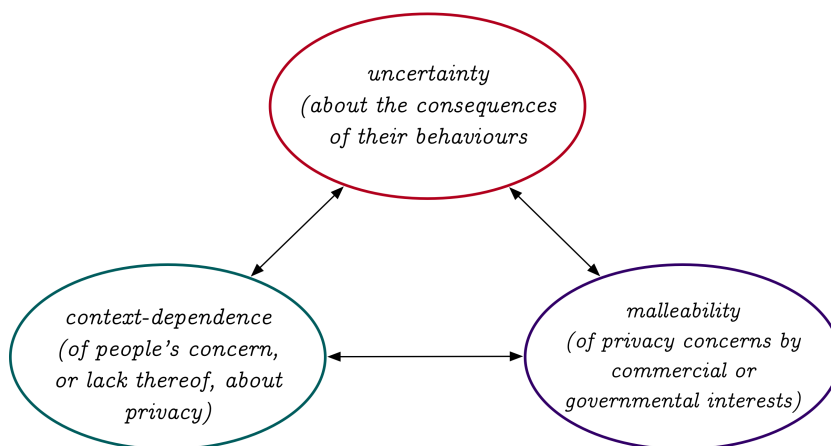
uncertainty
(about the consequences
of their behaviours

context-dependence
(of people's concern,
or lack thereof, about
privacy)

malleability
(of privacy concerns by
commercial or
governmental interests)